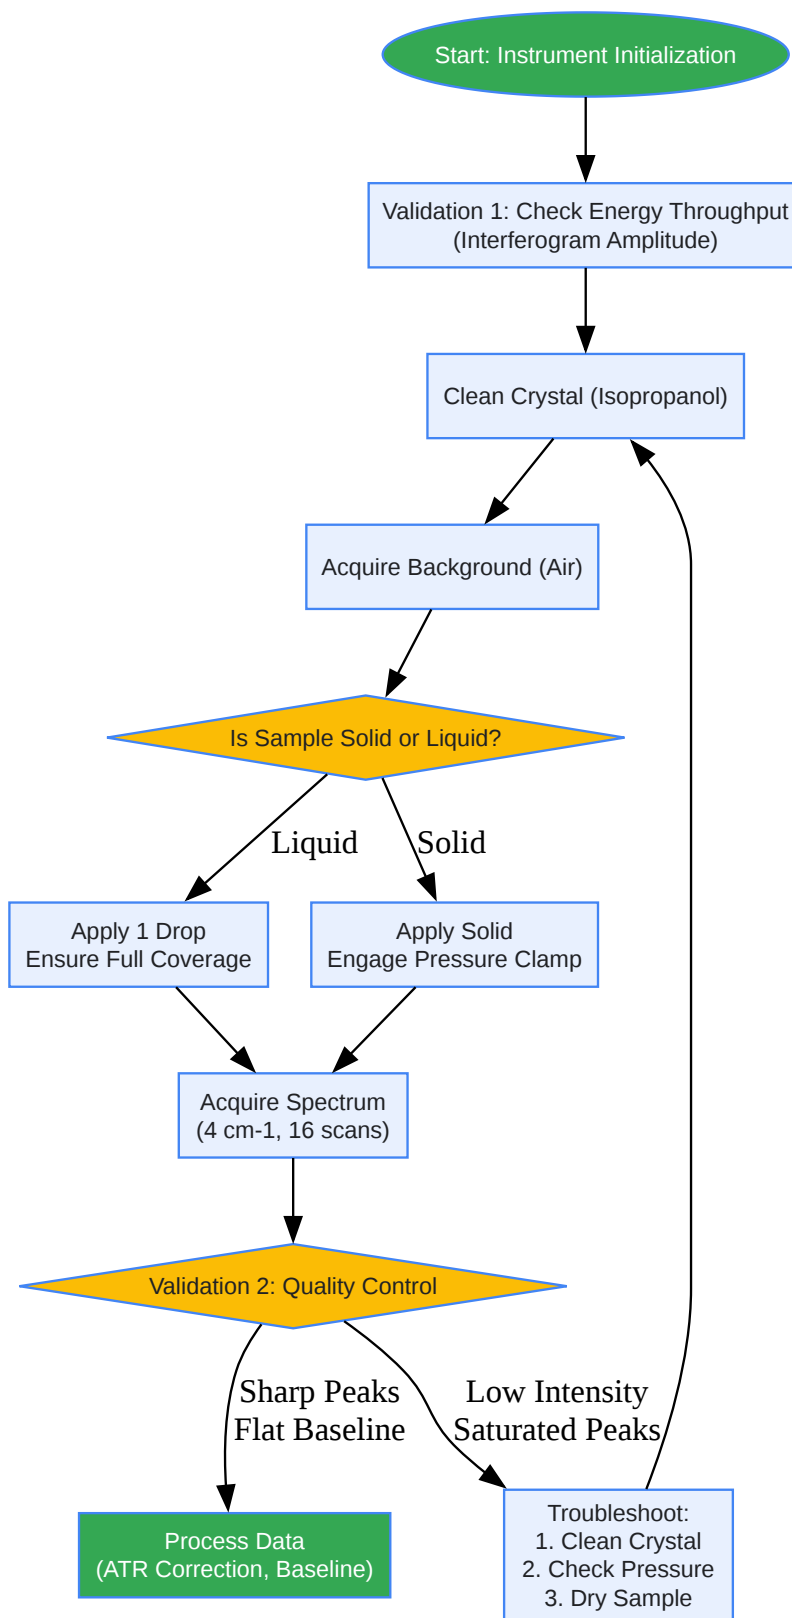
Start: Instrument Initialization

Validation 1: Check Energy Throughput (Interferogram Amplitude)

Clean Crystal (Isopropanol)

Acquire Background (Air)

Is Sample Solid or Liquid?

Liquid

Solid

Apply 1 Drop
Ensure Full Coverage

Apply Solid
Engage Pressure Clamp

Acquire Spectrum
(4 cm-1, 16 scans)

Validation 2: Quality Control

Sharp Peaks
Flat Baseline

Low Intensity
Saturated Peaks

Process Data
(ATR Correction, Baseline)

Troubleshoot:
1. Clean Crystal
2. Check Pressure
3. Dry Sample